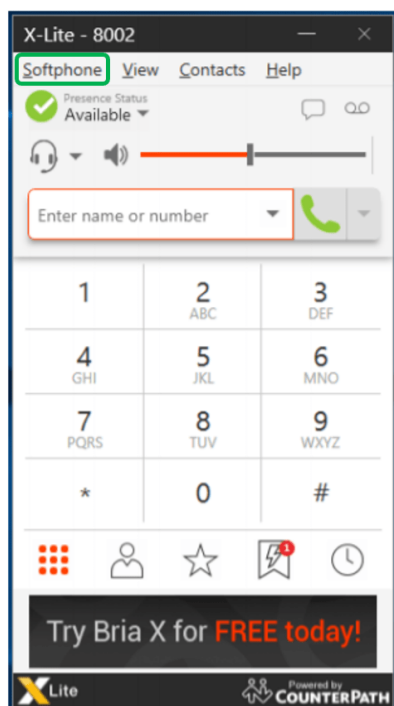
X-Lite - 8002

Softphone View Contacts Help

Presence Status
Available

Enter name or number

| 1 | 2 ABC | 3 DEF |
|---|---|---|
| 4 GHI | 5 JKL | 6 MNO |
| 7 PQRS | 8 TUV | 9 WXYZ |
| * | 0 | # |

1

Try Bria X for FREE today!

X Lite

Powered by COUNTERPATH